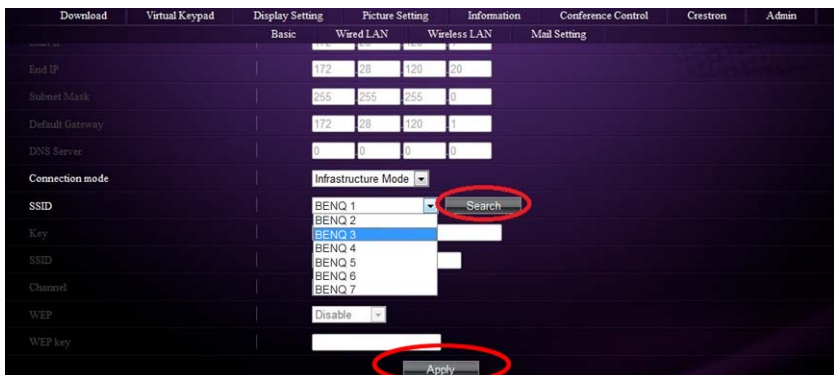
Download | Virtual Keypad | Display Setting | Picture Setting | Information | Conference Control | Crestron | Admin

Basic | Wired LAN | Wireless LAN | Mail Setting

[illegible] 172 . 28 . 120 . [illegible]

End IP 172 . 28 . 120 . 20

Subnet Mask 255 . 255 . 255 . 0

Default Gateway 172 . 28 . 120 . 1

DNS Server 0 . 0 . 0 . 0

Connection mode Infrastructure Mode

SSID BENQ 1 Search

BENQ 2
BENQ 3
BENQ 4
BENQ 5
BENQ 6
BENQ 7

Key

SSID

Channel

WEP Disable

WEP key

Apply